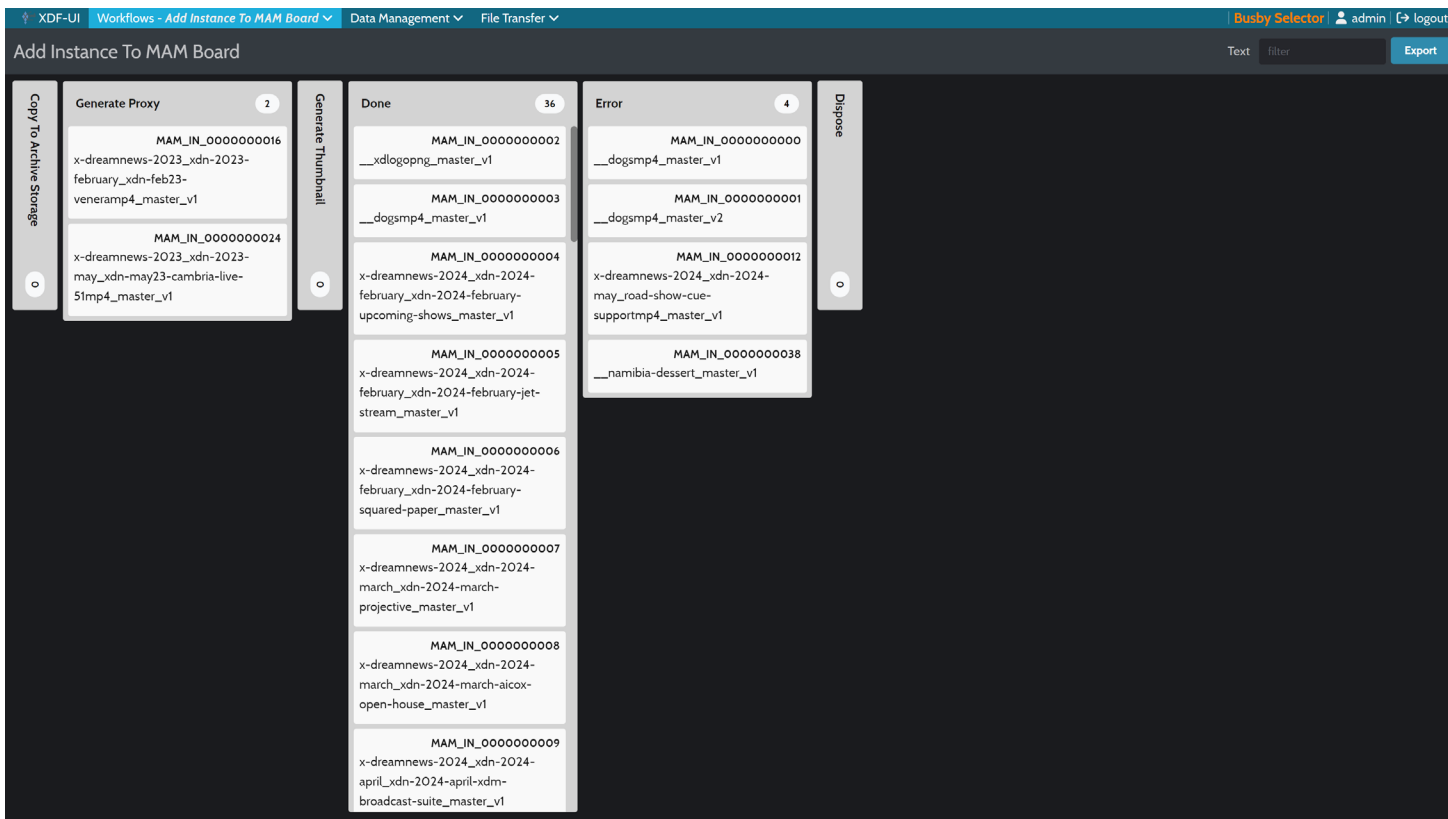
XDF-UI Workflows - Add Instance To MAM Board Data Management File Transfer Busby Selector | admin | logout

Add Instance To MAM Board

Text filter Export

Copy To Archive Storage
0

Generate Proxy 2

MAM_IN_0000000016
x-dreamnews-2023_xdn-2023-february_xdn-feb23-veneramp4_master_v1

MAM_IN_0000000024
x-dreamnews-2023_xdn-2023-may_xdn-may23-cambria-live-51mp4_master_v1

Generate Thumbnail
0

Done 36

MAM_IN_0000000002
__xdlogopng_master_v1

MAM_IN_0000000003
__dogsmp4_master_v1

MAM_IN_0000000004
x-dreamnews-2024_xdn-2024-february_xdn-2024-february-upcoming-shows_master_v1

MAM_IN_0000000005
x-dreamnews-2024_xdn-2024-february_xdn-2024-february-jet-stream_master_v1

MAM_IN_0000000006
x-dreamnews-2024_xdn-2024-february_xdn-2024-february-squared-paper_master_v1

MAM_IN_0000000007
x-dreamnews-2024_xdn-2024-march_xdn-2024-march-projective_master_v1

MAM_IN_0000000008
x-dreamnews-2024_xdn-2024-march_xdn-2024-march-aicox-open-house_master_v1

MAM_IN_0000000009
x-dreamnews-2024_xdn-2024-april_xdn-2024-april-xdm-broadcast-suite_master_v1

Error 4

MAM_IN_0000000000
__dogsmp4_master_v1

MAM_IN_0000000001
__dogsmp4_master_v2

MAM_IN_0000000012
x-dreamnews-2024_xdn-2024-may_road-show-cue-supportmp4_master_v1

MAM_IN_0000000038
__namibia-dessert_master_v1

Dispose
0